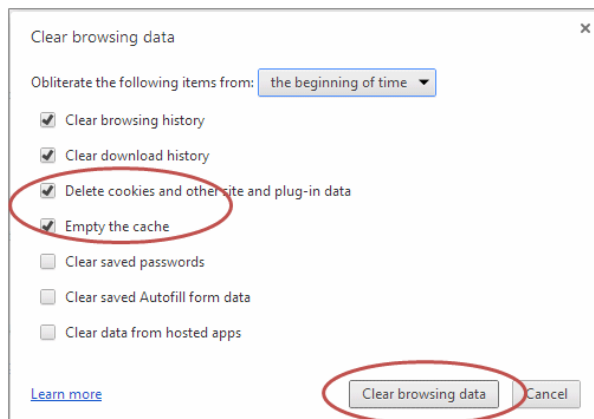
Clear browsing data

×

Obliterate the following items from: the beginning of time

Clear browsing history

Clear download history

Delete cookies and other site and plug-in data

Empty the cache

Clear saved passwords

Clear saved Autofill form data

Clear data from hosted apps

Learn more

Clear browsing data

Cancel